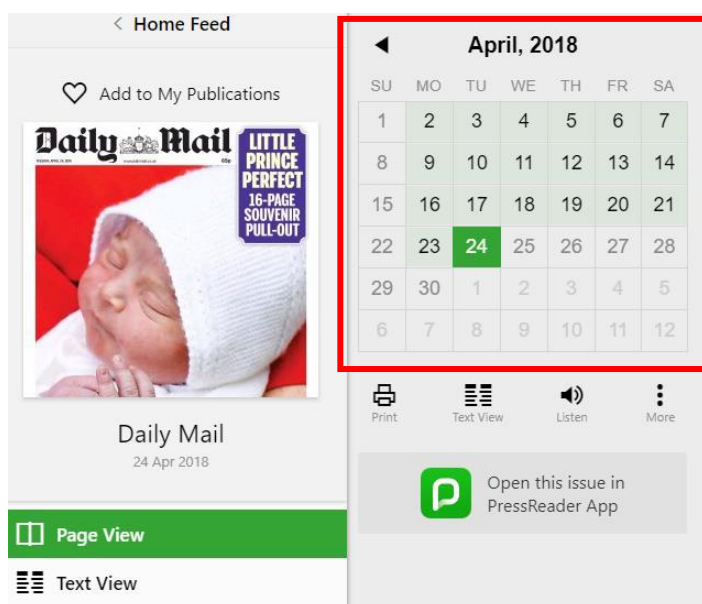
< Home Feed

Add to My Publications

Daily Mail

LITTLE PRINCE PERFECT 16-PAGE SOUVENIR PULL-OUT

Daily Mail
24 Apr 2018

Page View

Text View

April, 2018

| SU | MO | TU | WE | TH | FR | SA |
|---|---|---|---|---|---|---|
| 1 | 2 | 3 | 4 | 5 | 6 | 7 |
| 8 | 9 | 10 | 11 | 12 | 13 | 14 |
| 15 | 16 | 17 | 18 | 19 | 20 | 21 |
| 22 | 23 | 24 | 25 | 26 | 27 | 28 |
| 29 | 30 | 1 | 2 | 3 | 4 | 5 |
| 6 | 7 | 8 | 9 | 10 | 11 | 12 |

Print Text View Listen More

Open this issue in PressReader App